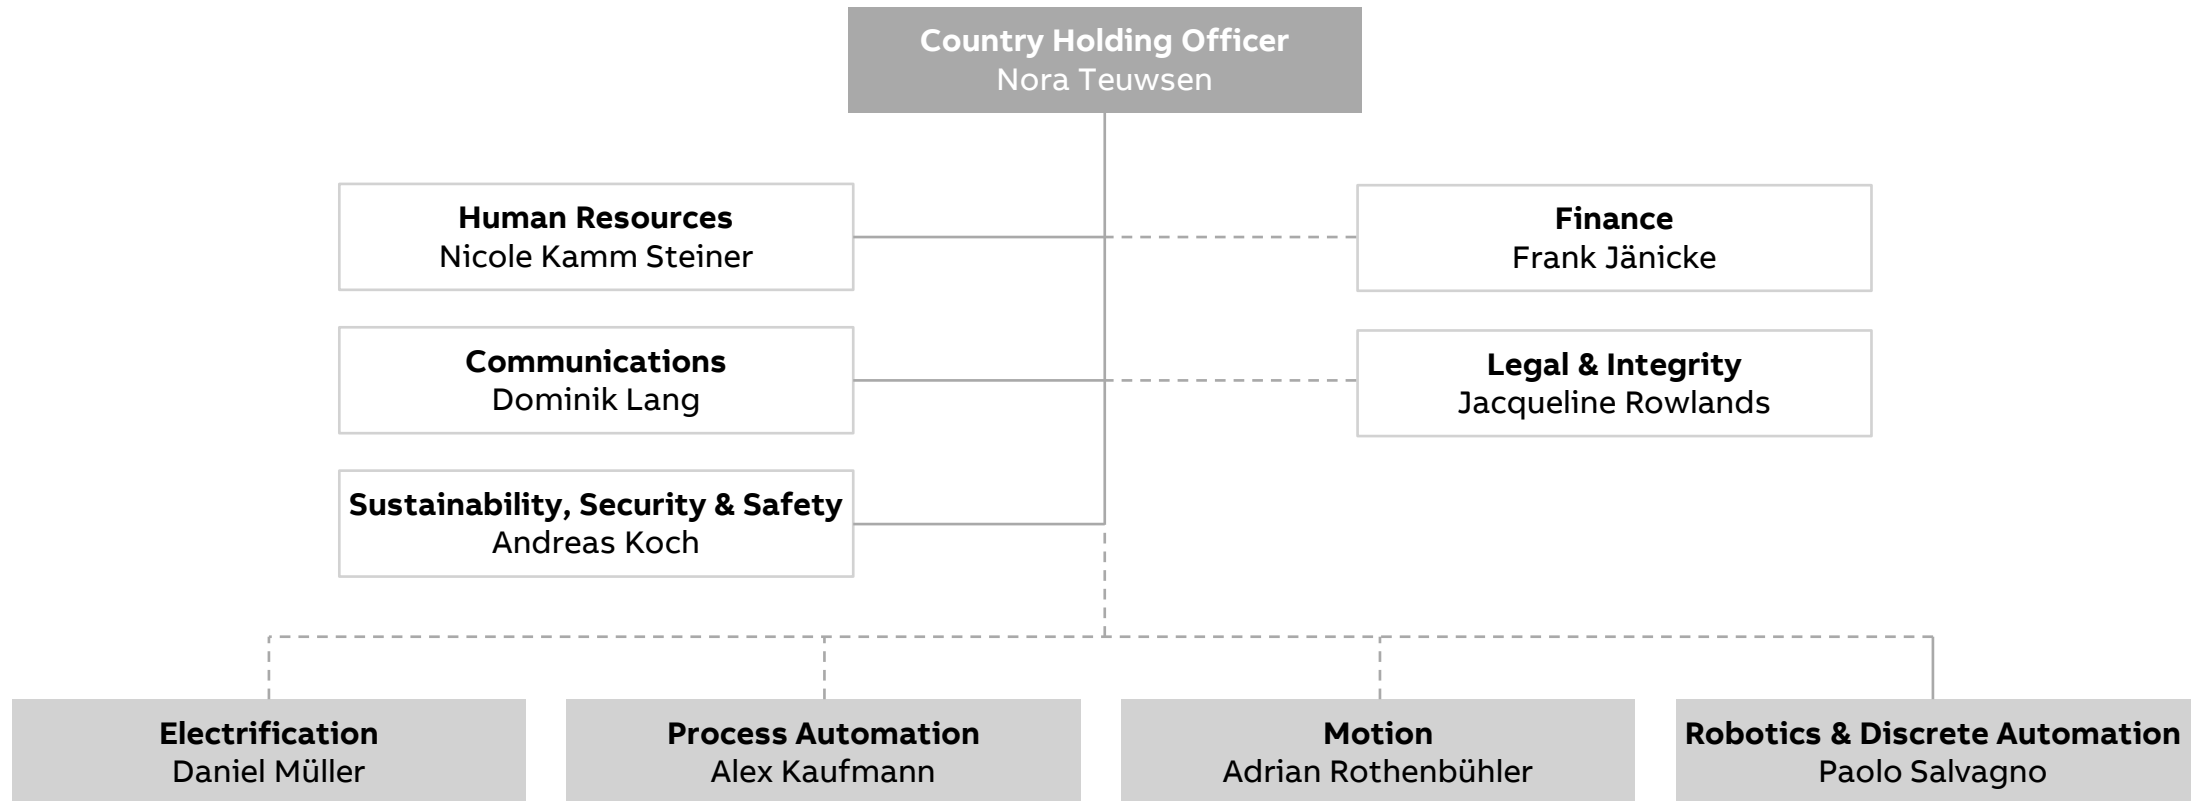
Country Holding Officer
Nora Teuwsen

Human Resources
Nicole Kamm Steiner

Finance
Frank Jänicke

Communications
Dominik Lang

Legal & Integrity
Jacqueline Rowlands

Sustainability, Security & Safety
Andreas Koch

Electrification
Daniel Müller

Process Automation
Alex Kaufmann

Motion
Adrian Rothenbühler

Robotics & Discrete Automation
Paolo Salvagno